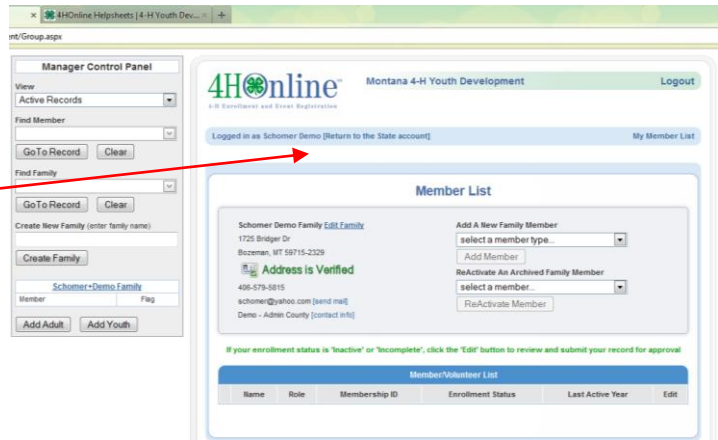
× 4HOnline Helpsheets | 4-H Youth Dev... × +

ent/Group.aspx

Manager Control Panel

View
Active Records

Find Member

GoTo Record Clear

Find Family

GoTo Record Clear

Create New Family (enter family name)

Create Family

Schomer+Demo Family
Member Flag

Add Adult Add Youth

4HOnline
4-H Enrollment and Event Registration

Montana 4-H Youth Development

Logout

Logged in as Schomer Demo [Return to the State account]

My Member List

Member List

Schomer Demo Family Edit Family
1725 Bridger Dr
Bozeman, MT 59715-2329
Address is Verified
406-579-5815
schomer@yahoo.com [send mail]
Demo - Admin County [contact info]

Add A New Family Member
select a member type...
Add Member

ReActivate An Archived Family Member
select a member...
ReActivate Member

If your enrollment status is 'Inactive' or 'Incomplete', click the 'Edit' button to review and submit your record for approval

Member/Volunteer List

| Name | Role | Membership ID | Enrollment Status | Last Active Year | Edit |
|---|---|---|---|---|---|